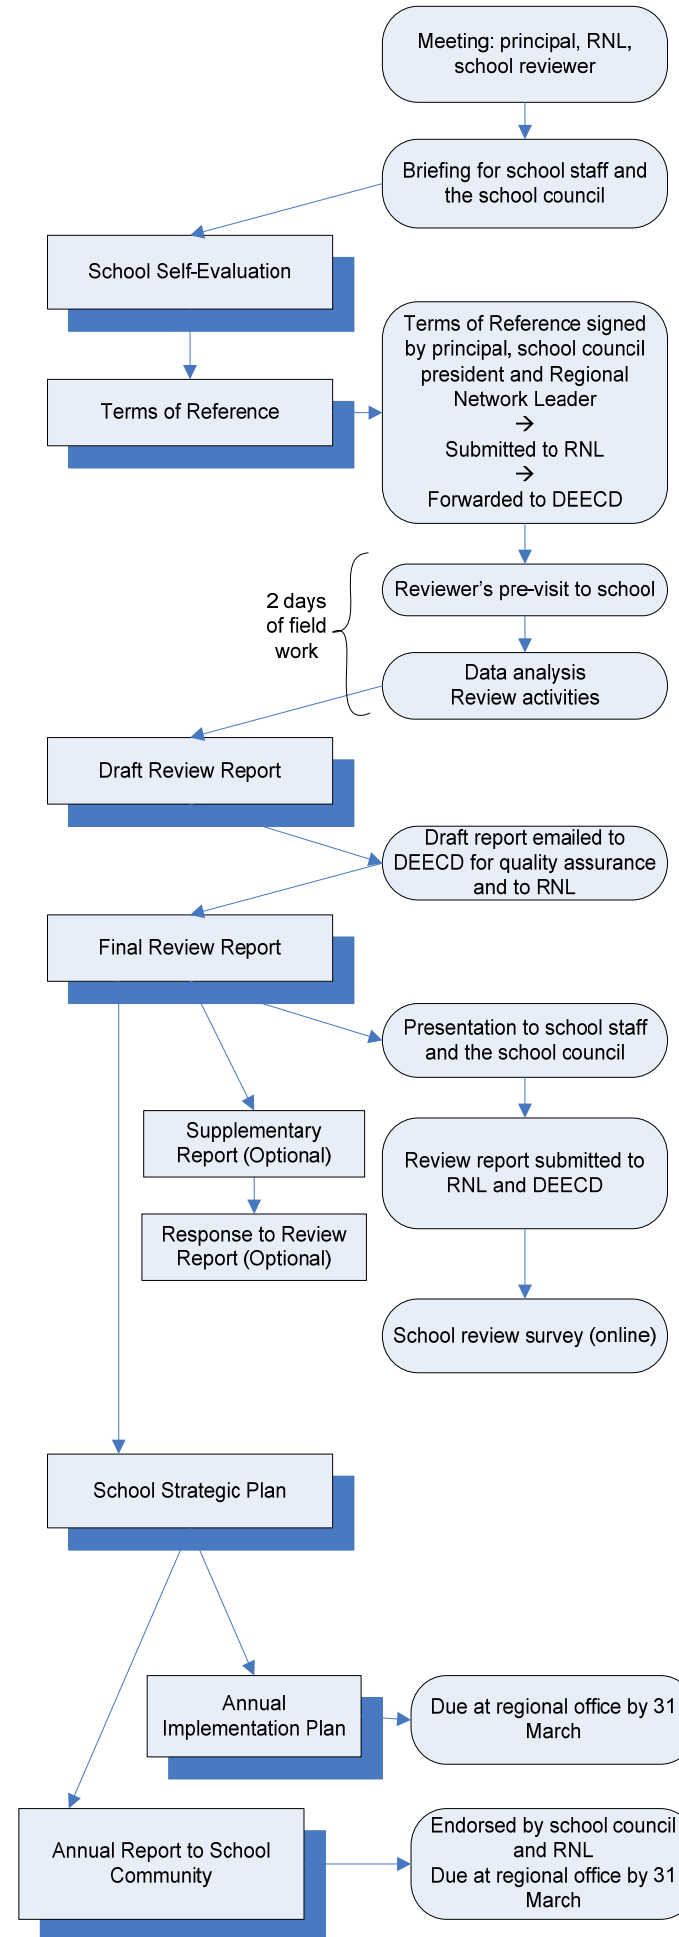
Meeting: principal, RNL, school reviewer

Briefing for school staff and the school council

School Self-Evaluation

Terms of Reference

Terms of Reference signed by principal, school council president and Regional Network Leader
→
Submitted to RNL
→
Forwarded to DEECD

2 days of field work

Reviewer's pre-visit to school

Data analysis
Review activities

Draft Review Report

Draft report emailed to DEECD for quality assurance and to RNL

Final Review Report

Presentation to school staff and the school council

Supplementary Report (Optional)

Response to Review Report (Optional)

Review report submitted to RNL and DEECD

School review survey (online)

School Strategic Plan

Annual Implementation Plan

Due at regional office by 31 March

Annual Report to School Community

Endorsed by school council and RNL
Due at regional office by 31 March